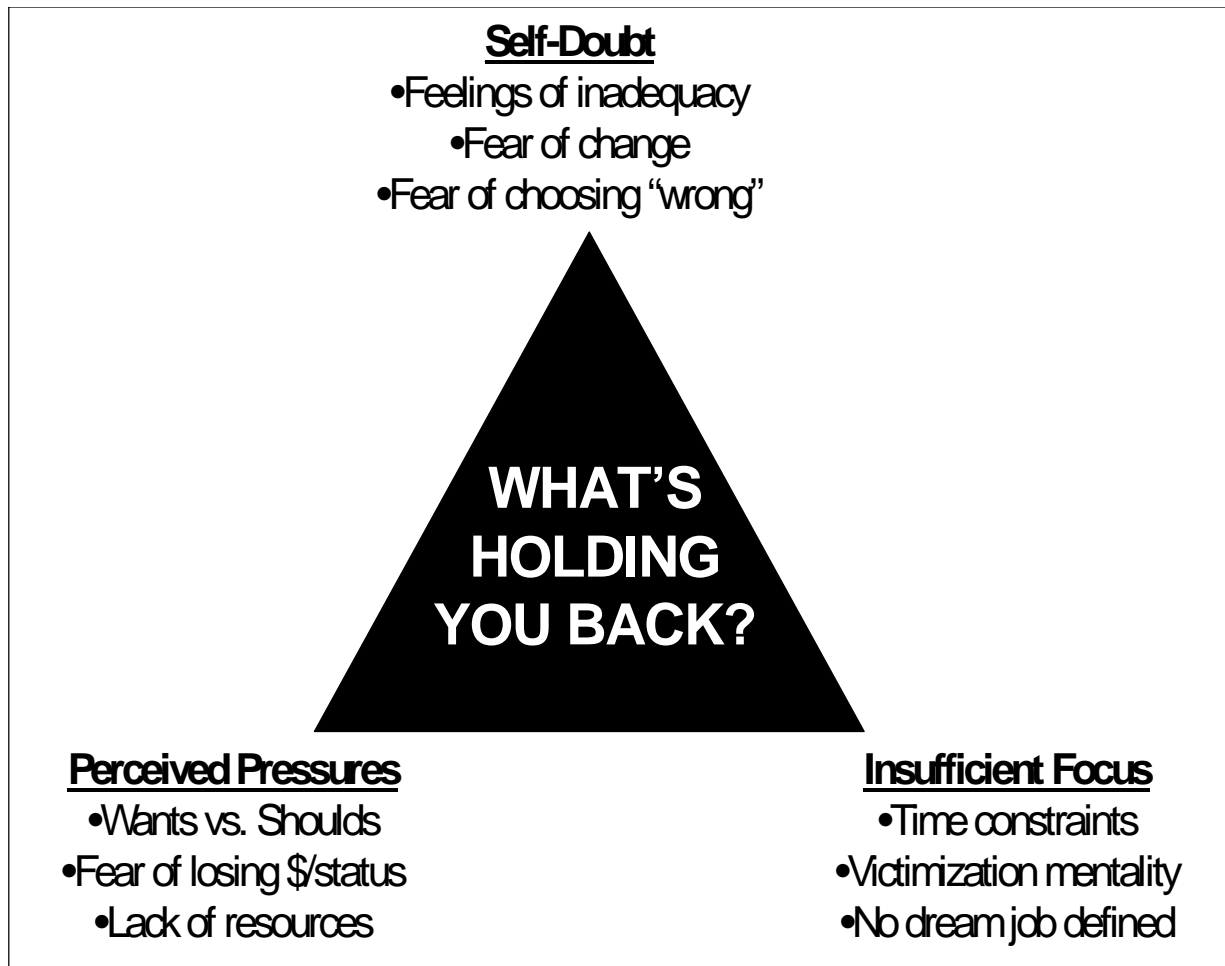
Self-Doubt
•Feelings of inadequacy
•Fear of change
•Fear of choosing "wrong"

WHAT'S HOLDING YOU BACK?

Perceived Pressures
•Wants vs. Shoulds
•Fear of losing \$/status
•Lack of resources

Insufficient Focus
•Time constraints
•Victimization mentality
•No dream job defined